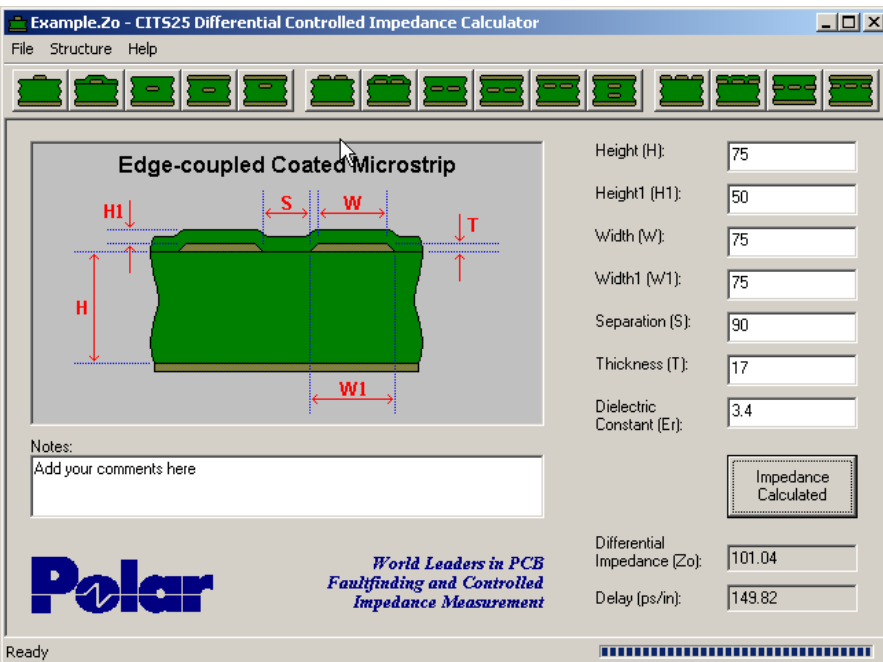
Example.Zo - CITS25 Differential Controlled Impedance Calculator

File Structure Help

Edge-coupled Coated Microstrip

H1 S W T

H

W1

Notes:

Add your comments here

Height (H): 75

Height1 (H1): 50

Width (W): 75

Width1 (W1): 75

Separation (S): 90

Thickness (T): 17

Dielectric Constant (Er): 3.4

Impedance Calculated

Differential Impedance (Zo): 101.04

Delay (ps/in): 149.82

Polar

World Leaders in PCB Faultfinding and Controlled Impedance Measurement

Ready